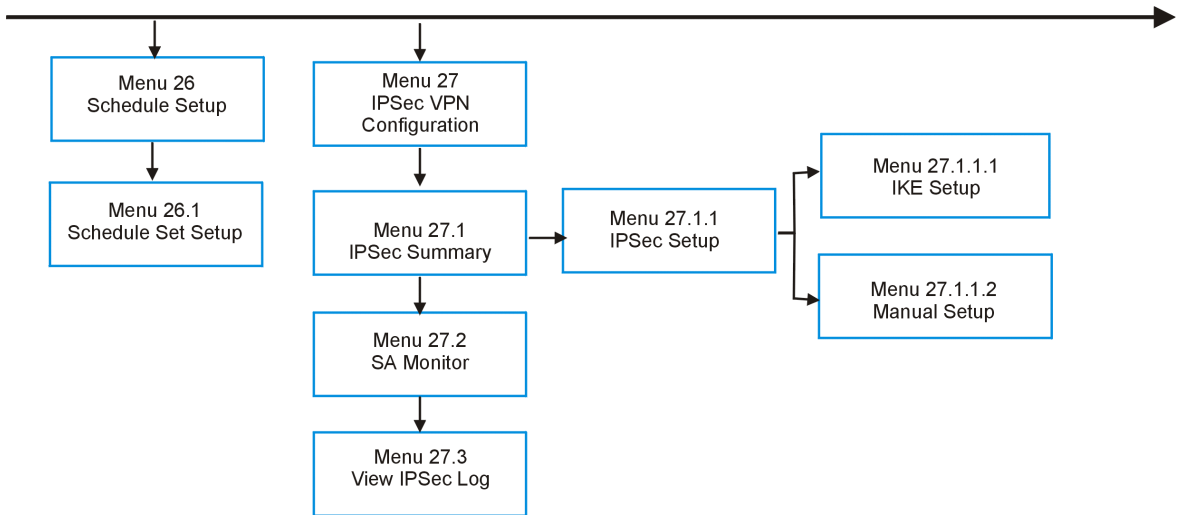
Menu 26
Schedule Setup

Menu 26.1
Schedule Set Setup

Menu 27
IPSec VPN
Configuration

Menu 27.1
IPSec Summary

Menu 27.2
SA Monitor

Menu 27.3
View IPSec Log

Menu 27.1.1
IPSec Setup

Menu 27.1.1.1
IKE Setup

Menu 27.1.1.2
Manual Setup